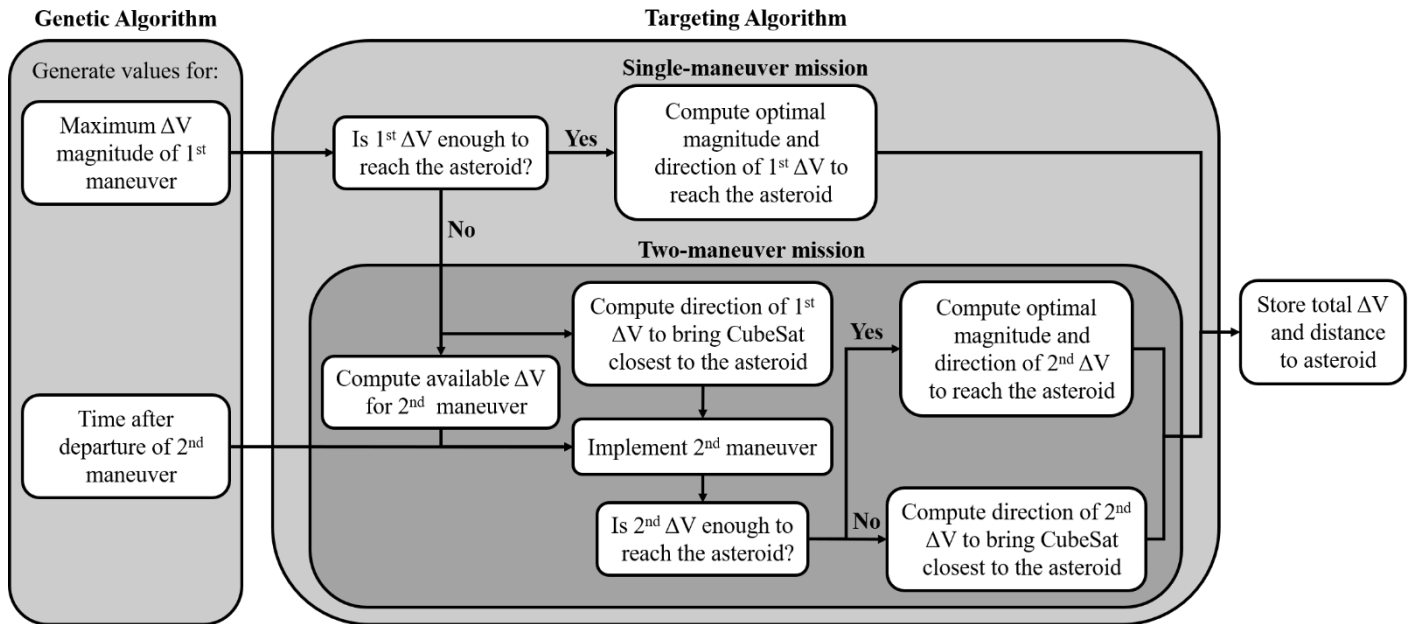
Genetic Algorithm

Targeting Algorithm

Generate values for:

Maximum $\Delta$V magnitude of 1$^{st}$ maneuver

Time after departure of 2$^{nd}$ maneuver

Single-maneuver mission

Is 1$^{st}$ $\Delta$V enough to reach the asteroid?

Yes

Compute optimal magnitude and direction of 1$^{st}$ $\Delta$V to reach the asteroid

No

Two-maneuver mission

Compute direction of 1$^{st}$ $\Delta$V to bring CubeSat closest to the asteroid

Compute available $\Delta$V for 2$^{nd}$ maneuver

Implement 2$^{nd}$ maneuver

Is 2$^{nd}$ $\Delta$V enough to reach the asteroid?

Yes

Compute optimal magnitude and direction of 2$^{nd}$ $\Delta$V to reach the asteroid

No

Compute direction of 2$^{nd}$ $\Delta$V to bring CubeSat closest to the asteroid

Store total $\Delta$V and distance to asteroid